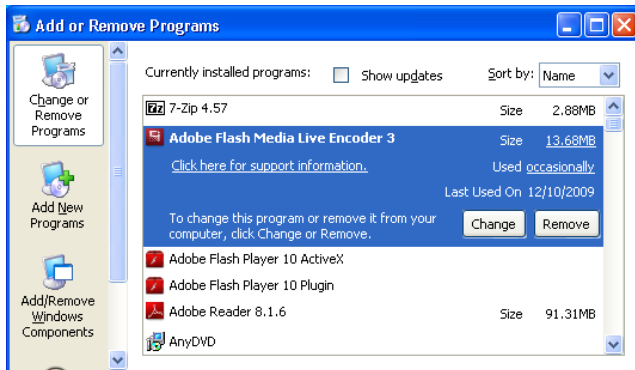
Add or Remove Programs

Change or Remove Programs

Add New Programs

Add/Remove Windows Components

Currently installed programs: Show updates Sort by: Name

7-Zip 4.57 Size 2.88MB

Adobe Flash Media Live Encoder 3 Size 13.68MB

Click here for support information. Used occasionally

Last Used On 12/10/2009

To change this program or remove it from your computer, click Change or Remove. Change Remove

Adobe Flash Player 10 ActiveX

Adobe Flash Player 10 Plugin

Adobe Reader 8.1.6 Size 91.31MB

AnyDVD